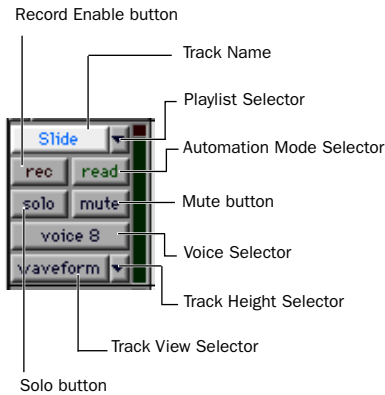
Record Enable button

Track Name

Playlist Selector

Automation Mode Selector

Mute button

Voice Selector

Track Height Selector

Track View Selector

Solo button

Slide

rec

read

solo

mute

voice 8

waveform